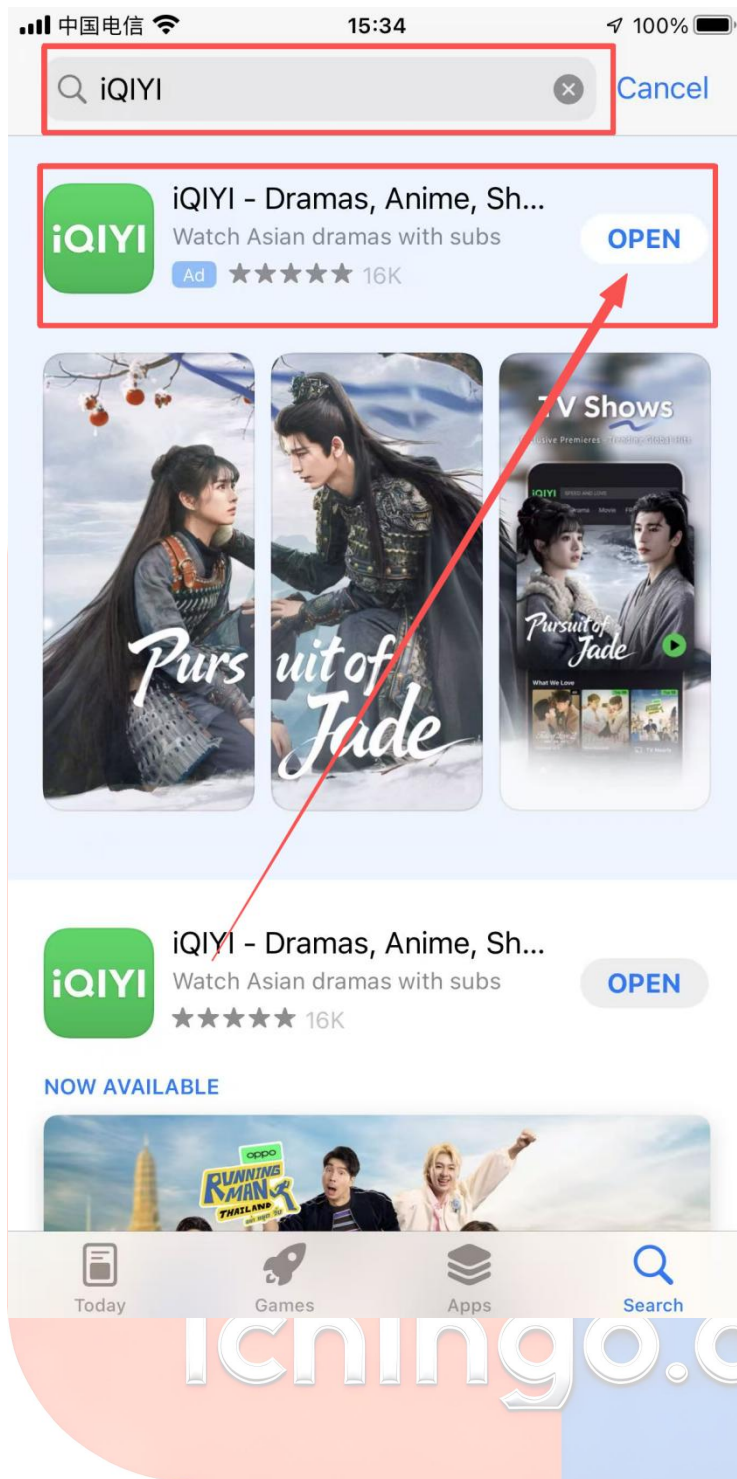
中国电信 15:34 100%

iQIYI Cancel

iQIYI
iQIYI - Dramas, Anime, Sh...
Watch Asian dramas with subs
Ad ★★★★★ 16K
OPEN

Pursuit of Jade

TV Shows
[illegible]usive Premieres · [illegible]
iQIYI
Pursuit of Jade
What We Love

iQIYI
iQIYI - Dramas, Anime, Sh...
Watch Asian dramas with subs
★★★★★ 16K
OPEN

NOW AVAILABLE

oppo
RUNNING MAN
THAILAND

Today Games Apps Search

ichingo.c